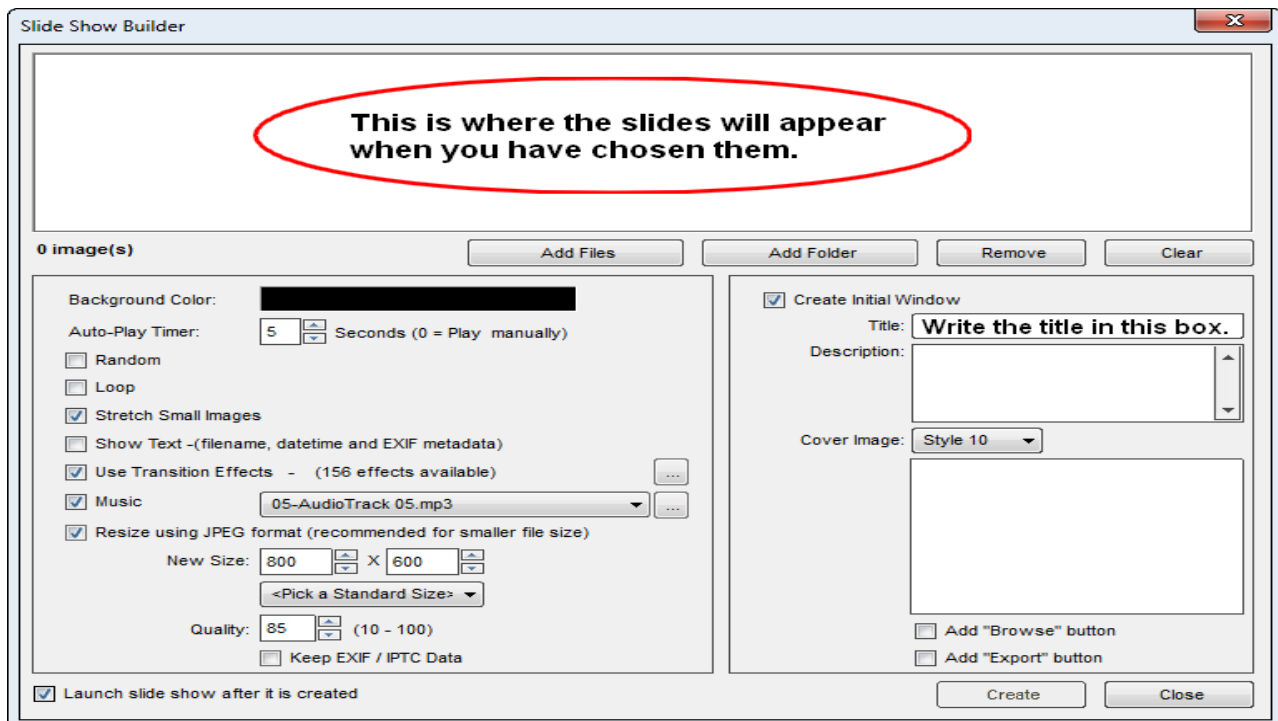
Slide Show Builder

This is where the slides will appear when you have chosen them.

0 image(s)

Add Files

Add Folder

Remove

Clear

Background Color:

Auto-Play Timer: 5 Seconds (0 = Play manually)

Random

Loop

Stretch Small Images

Show Text -(filename, datetime and EXIF metadata)

Use Transition Effects - (156 effects available) ...

Music 05-AudioTrack 05.mp3 ...

Resize using JPEG format (recommended for smaller file size)

New Size: 800 X 600

<Pick a Standard Size>

Quality: 85 (10 - 100)

Keep EXIF / IPTC Data

Create Initial Window

Title: Write the title in this box.

Description:

Cover Image: Style 10

Add "Browse" button

Add "Export" button

Launch slide show after it is created

Create

Close